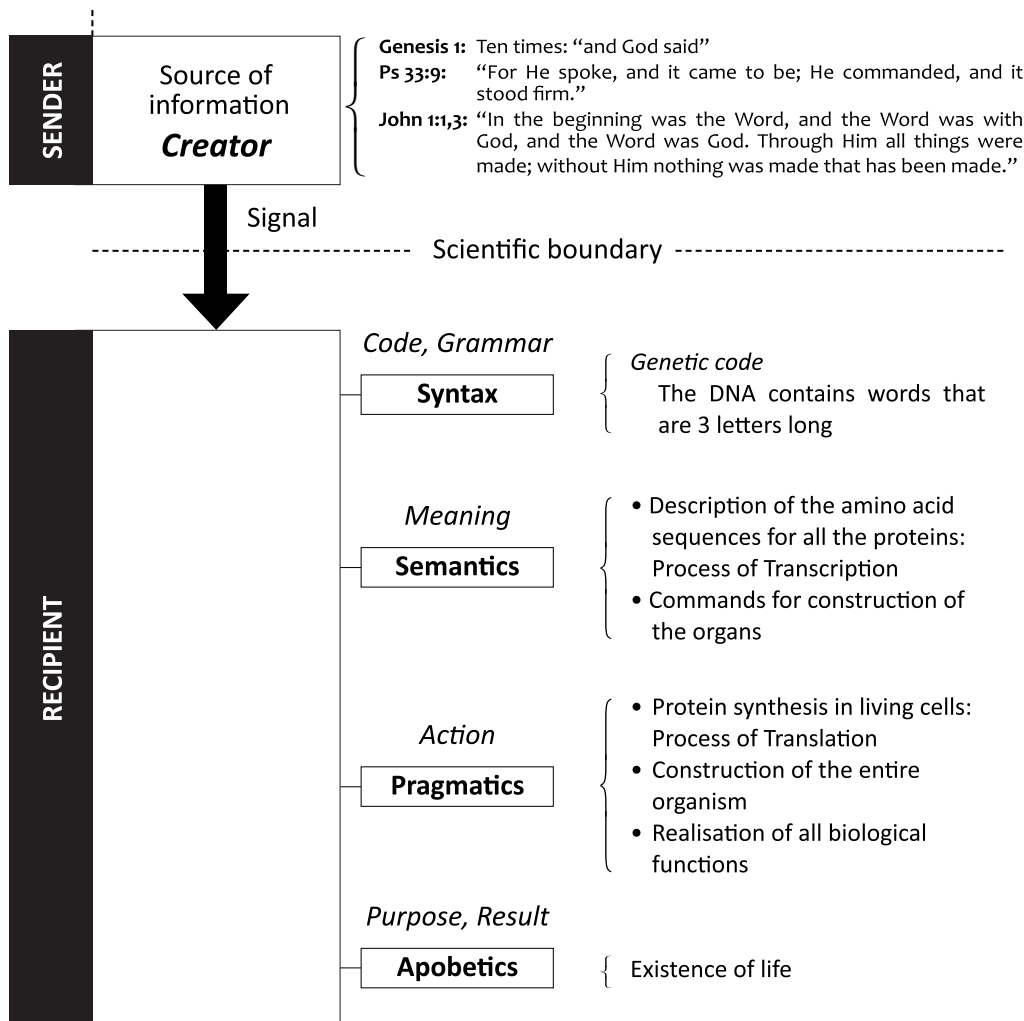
SENDER

Source of information
*Creator*

**Genesis 1:** Ten times: "and God said"
**Ps 33:9:** "For He spoke, and it came to be; He commanded, and it stood firm."
**John 1:1,3:** "In the beginning was the Word, and the Word was with God, and the Word was God. Through Him all things were made; without Him nothing was made that has been made."

Signal

Scientific boundary

RECIPIENT

*Code, Grammar*
**Syntax**
*Genetic code*
The DNA contains words that are 3 letters long

*Meaning*
**Semantics**
• Description of the amino acid sequences for all the proteins: Process of Transcription
• Commands for construction of the organs

*Action*
**Pragmatics**
• Protein synthesis in living cells: Process of Translation
• Construction of the entire organism
• Realisation of all biological functions

*Purpose, Result*
**Apobetics**
Existence of life